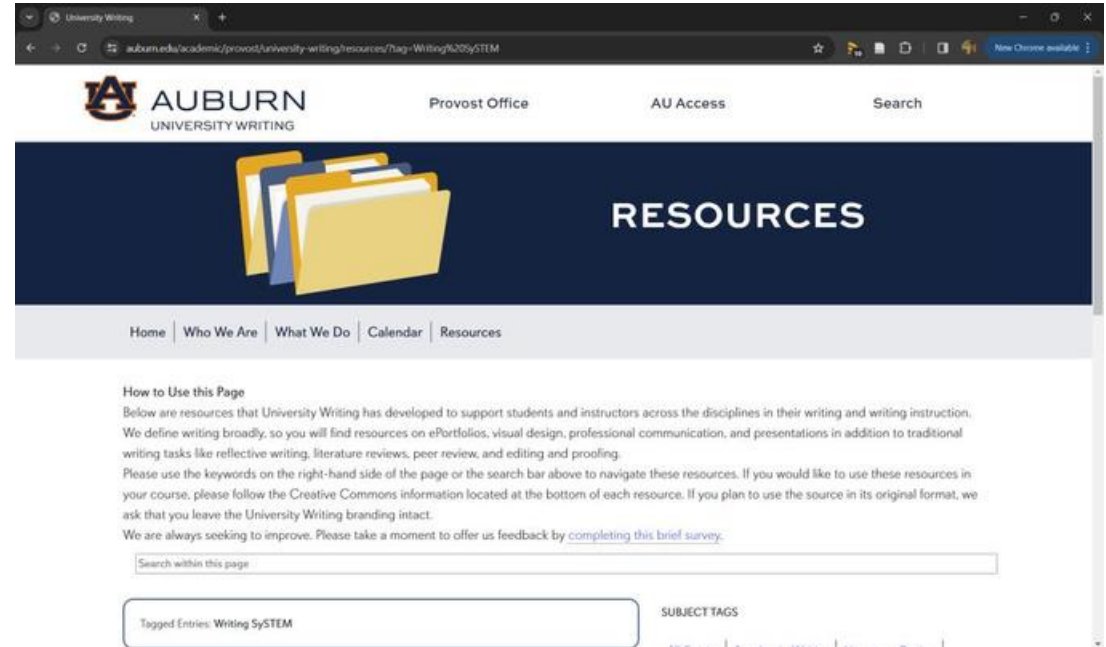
University Writing

auburn.edu/academic/provost/university-writing/resources/?tag=Writing%20SySTEM

New Chrome available

AUBURN
UNIVERSITY WRITING

Provost Office

AU Access

Search

RESOURCES

Home | Who We Are | What We Do | Calendar | Resources

How to Use this Page
Below are resources that University Writing has developed to support students and instructors across the disciplines in their writing and writing instruction. We define writing broadly, so you will find resources on ePortfolios, visual design, professional communication, and presentations in addition to traditional writing tasks like reflective writing, literature reviews, peer review, and editing and proofing.
Please use the keywords on the right-hand side of the page or the search bar above to navigate these resources. If you would like to use these resources in your course, please follow the Creative Commons information located at the bottom of each resource. If you plan to use the source in its original format, we ask that you leave the University Writing branding intact.
We are always seeking to improve. Please take a moment to offer us feedback by completing this brief survey.

Search within this page

Tagged Entries: Writing SySTEM

SUBJECT TAGS

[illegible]